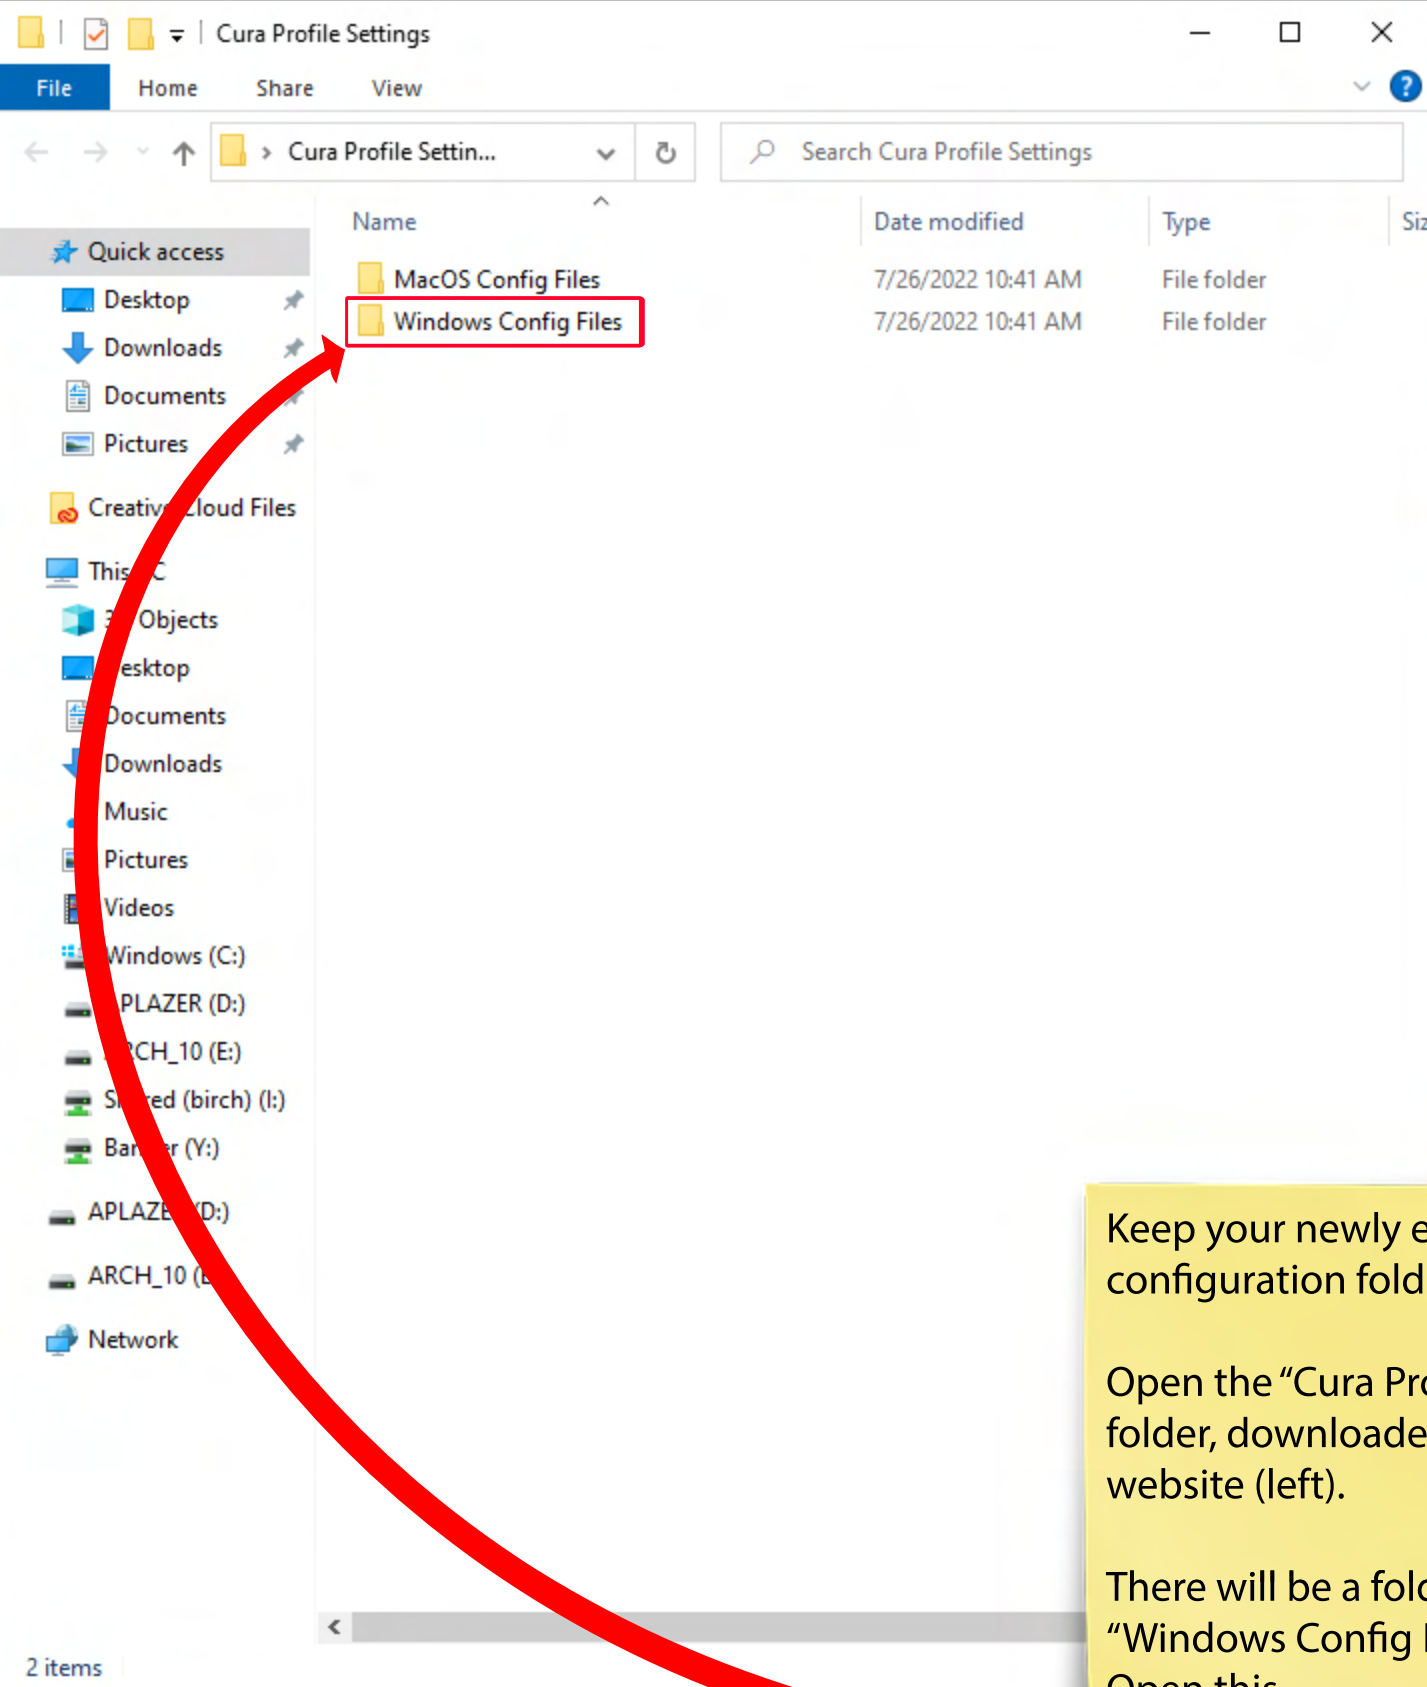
Cura Profile Settings

File Home Share View

Cura Profile Settin...

Search Cura Profile Settings

| Name | Date modified | Type | Siz |
|---|---|---|---|
| MacOS Config Files | 7/26/2022 10:41 AM | File folder | |
| Windows Config Files | 7/26/2022 10:41 AM | File folder | |

Quick access
Desktop
Downloads
Documents
Pictures
Creativ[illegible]loud Files
This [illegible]C
3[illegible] Objects
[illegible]esktop
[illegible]ocuments
Downloads
Music
Pictures
Videos
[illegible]indows (C:)
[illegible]PLAZER (D:)
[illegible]CH_10 (E:)
S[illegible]red (birch) (I:)
Ba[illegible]r (Y:)
APLAZE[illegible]D:)
ARCH_10 ([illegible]
Network

2 items

Keep your newly e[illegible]
configuration fold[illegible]

Open the "Cura Pr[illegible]
folder, downloade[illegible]
website (left).

There will be a fol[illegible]
"Windows Config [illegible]
Open this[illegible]